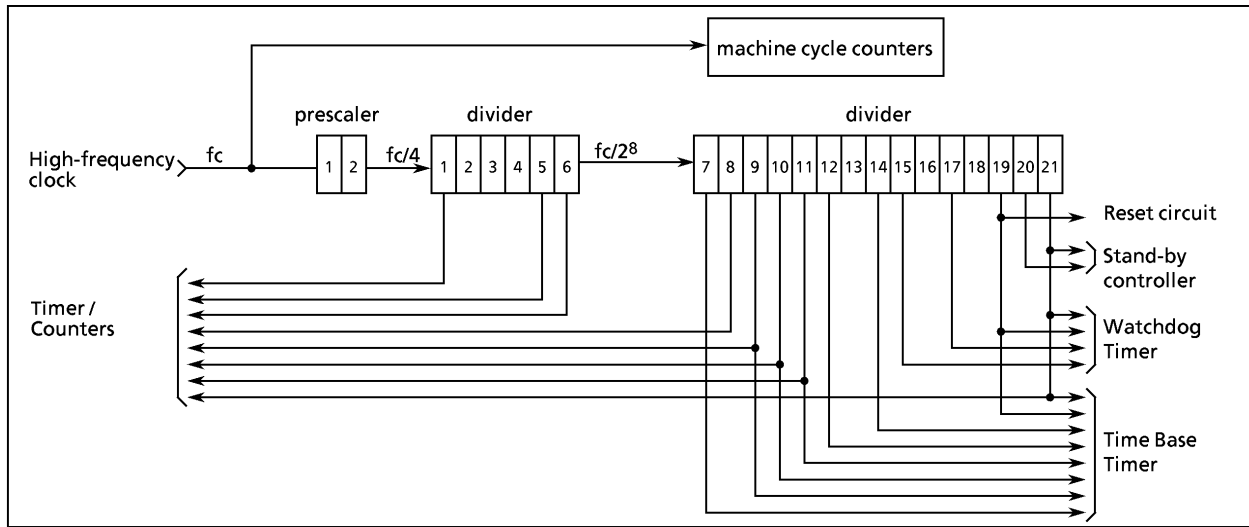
machine cycle counters

prescaler

divider

divider

High-frequency clock

fc

1 2

fc/4

1 2 3 4 5 6

fc/$2^8$

7 8 9 10 11 12 13 14 15 16 17 18 19 20 21

Reset circuit

Stand-by controller

Timer / Counters

Watchdog Timer

Time Base Timer